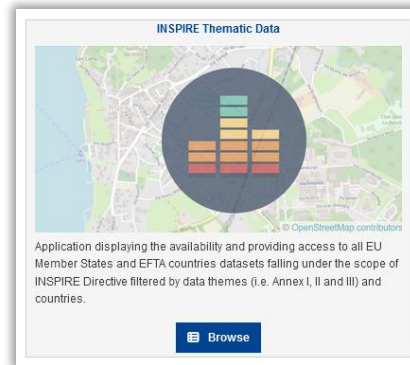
INSPIRE Thematic Data

© OpenStreetMap contributors

Application displaying the availability and providing access to all EU Member States and EFTA countries datasets falling under the scope of INSPIRE Directive filtered by data themes (i.e. Annex I, II and III) and countries.

Browse